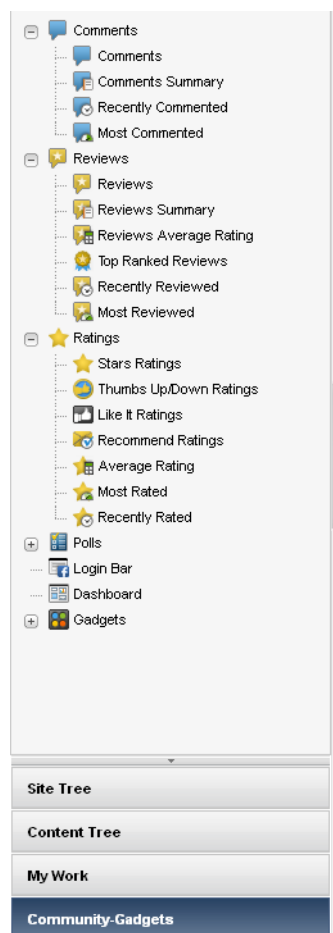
Comments
Comments
Comments Summary
Recently Commented
Most Commented
Reviews
Reviews
Reviews Summary
Reviews Average Rating
Top Ranked Reviews
Recently Reviewed
Most Reviewed
Ratings
Stars Ratings
Thumbs Up/Down Ratings
Like It Ratings
Recommend Ratings
Average Rating
Most Rated
Recently Rated
Polls
Login Bar
Dashboard
Gadgets

Site Tree
Content Tree
My Work
Community-Gadgets